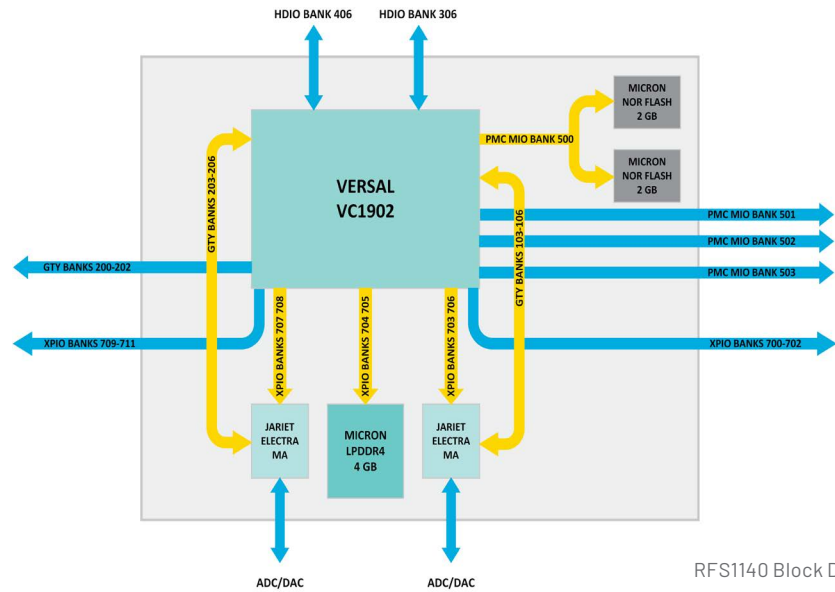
HDIO BANK 406

HDIO BANK 306

MICRON NOR FLASH 2 GB

PMC MIO BANK 500

MICRON NOR FLASH 2 GB

GTY BANKS 203-206

VERSAL VC1902

GTY BANKS 103-106

PMC MIO BANK 501

PMC MIO BANK 502

GTY BANKS 200-202

PMC MIO BANK 503

XPIO BANKS 707 708

XPIO BANKS 704 705

XPIO BANKS 703 706

XPIO BANKS 709-711

XPIO BANKS 700-702

JARIET ELECTRA MA

MICRON LPDDR4 4 GB

JARIET ELECTRA MA

ADC/DAC

ADC/DAC

RFS1140 Block D